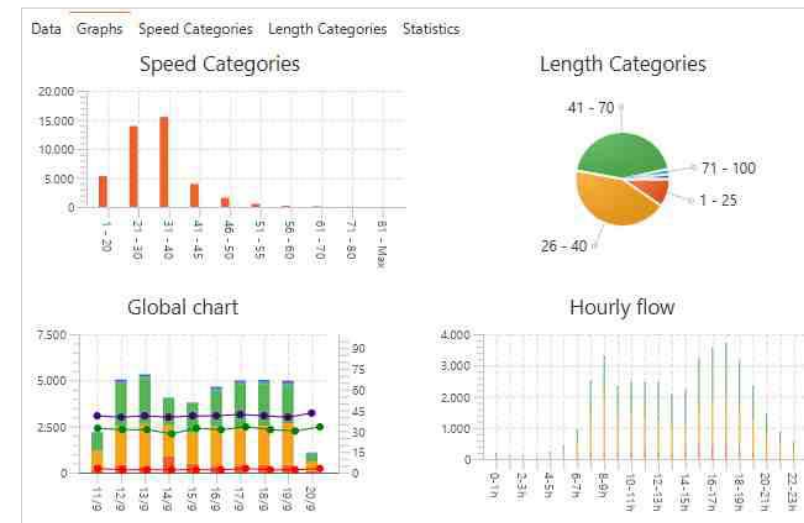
Data Graphs Speed Categories Length Categories Statistics

Speed Categories

20.000
15.000
10.000
5.000
0

1 - 20
21 - 30
31 - 40
41 - 45
46 - 50
51 - 55
56 - 60
61 - 70
71 - 80
81 - Max

Length Categories

41 - 70
71 - 100
1 - 25
26 - 40

Global chart

7.500
5.000
2.500
0

90
75
60
45
30
15
0

11/9
12/9
13/9
14/9
15/9
16/9
17/9
18/9
19/9
20/9

Hourly flow

4.000
3.000
2.000
1.000
0

0-1h
2-3h
4-5h
6-7h
8-9h
10-11h
12-13h
14-15h
16-17h
18-19h
20-21h
22-23h